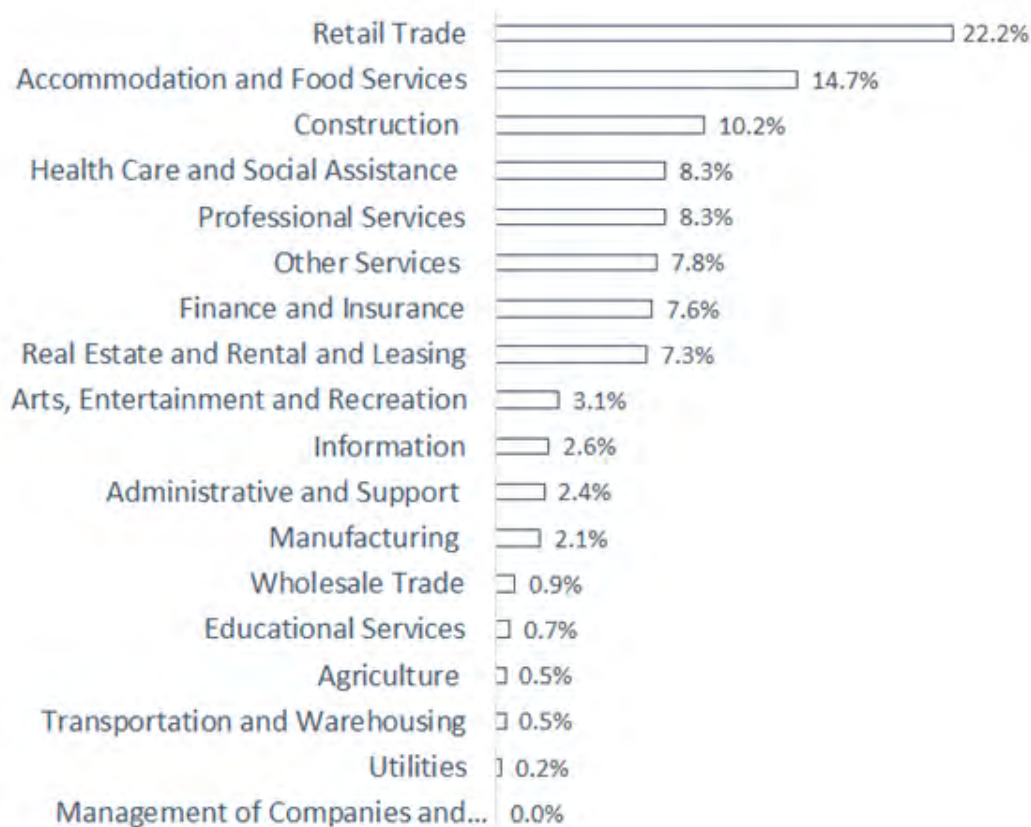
| | |
|---|---|
| Retail Trade | 22.2% |
| Accommodation and Food Services | 14.7% |
| Construction | 10.2% |
| Health Care and Social Assistance | 8.3% |
| Professional Services | 8.3% |
| Other Services | 7.8% |
| Finance and Insurance | 7.6% |
| Real Estate and Rental and Leasing | 7.3% |
| Arts, Entertainment and Recreation | 3.1% |
| Information | 2.6% |
| Administrative and Support | 2.4% |
| Manufacturing | 2.1% |
| Wholesale Trade | 0.9% |
| Educational Services | 0.7% |
| Agriculture | 0.5% |
| Transportation and Warehousing | 0.5% |
| Utilities | 0.2% |
| Management of Companies and... | 0.0% |